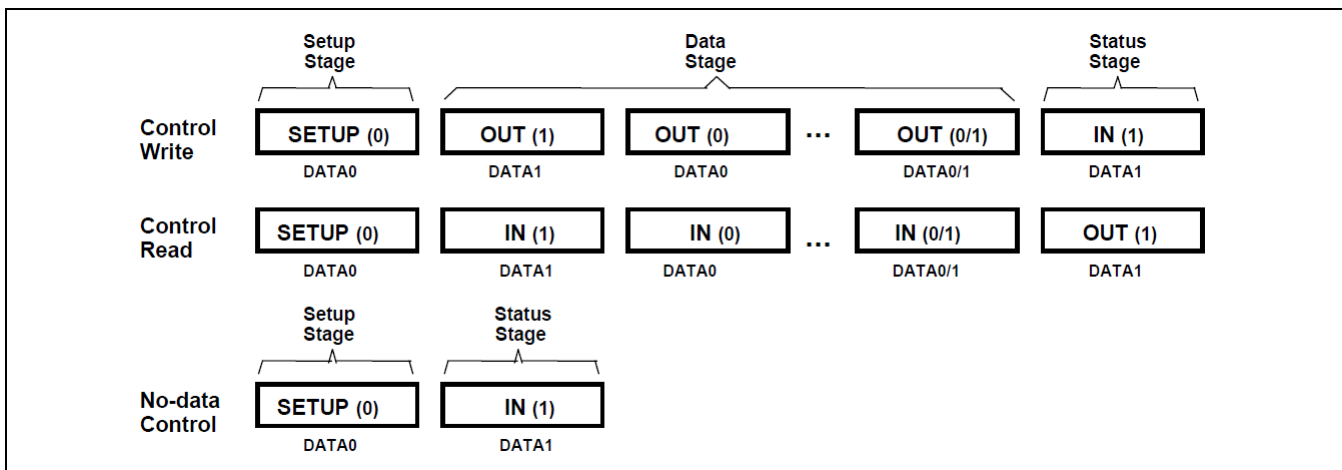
Setup Stage

Data Stage

Status Stage

Control Write

SETUP (0)
DATA0

OUT (1)
DATA1

OUT (0)
DATA0

...

OUT (0/1)
DATA0/1

IN (1)
DATA1

Control Read

SETUP (0)
DATA0

IN (1)
DATA1

IN (0)
DATA0

...

IN (0/1)
DATA0/1

OUT (1)
DATA1

Setup Stage

Status Stage

No-data Control

SETUP (0)
DATA0

IN (1)
DATA1